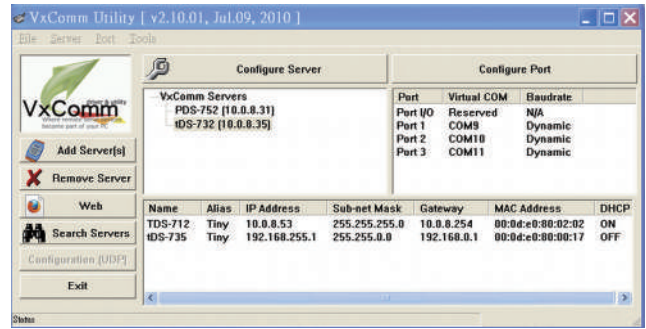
VxComm Utility [ v2.10.01, Jul.09, 2010 ]

File Server Port Tools

VxComm

Add Server[s]

Remove Server

Web

Search Servers

Configuration (UDP)

Exit

Configure Server

VxComm Servers
PDS-752 [10.0.8.31]
tDS-732 [10.0.8.35]

Configure Port

| Port | Virtual COM | Baudrate |
|---|---|---|
| Port I/O | Reserved | N/A |
| Port 1 | COM9 | Dynamic |
| Port 2 | COM10 | Dynamic |
| Port 3 | COM11 | Dynamic |

| Name | Alias | IP Address | Sub-net Mask | Gateway | MAC Address | DHCP |
|---|---|---|---|---|---|---|
| TDS-712 | Tiny | 10.0.8.53 | 255.255.255.0 | 10.0.8.254 | 00:0d:e0:80:02:02 | ON |
| tDS-735 | Tiny | 192.168.255.1 | 255.255.0.0 | 192.168.0.1 | 00:0d:e0:80:00:17 | OFF |

Status